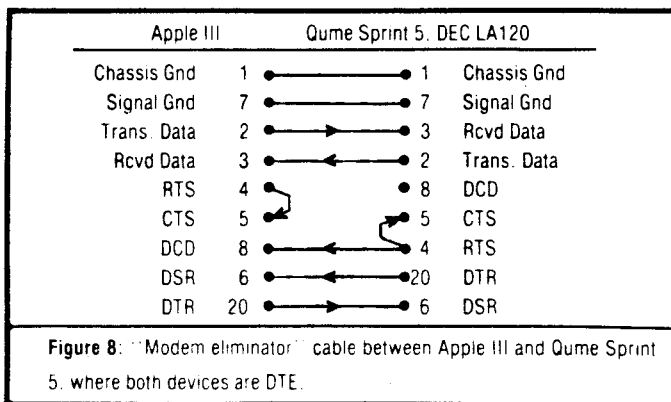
| Apple III | | | Qume Sprint 5. DEC LA120 |
|---|---|---|---|
| Chassis Gnd | 1 | 1 | Chassis Gnd |
| Signal Gnd | 7 | 7 | Signal Gnd |
| Trans. Data | 2 | 3 | Rcvd Data |
| Rcvd Data | 3 | 2 | Trans. Data |
| RTS | 4 | 8 | DCD |
| CTS | 5 | 5 | CTS |
| DCD | 8 | 4 | RTS |
| DSR | 6 | 20 | DTR |
| DTR | 20 | 6 | DSR |

**Figure 8**: ``Modem eliminator'' cable between Apple III and Qume Sprint 5. where both devices are DTE.